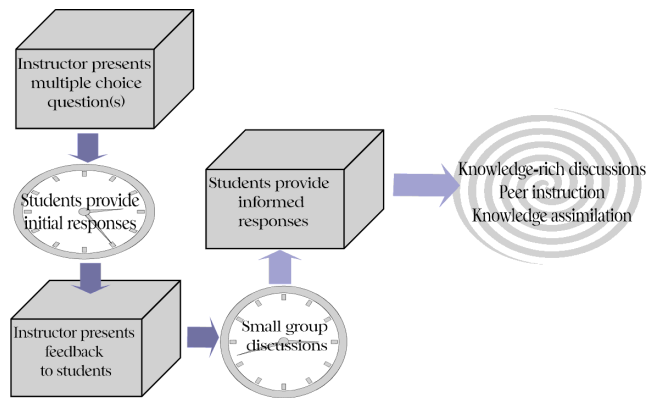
Instructor presents multiple choice question(s)

Students provide initial responses

Instructor presents feedback to students

Small group discussions

Students provide informed responses

Knowledge-rich discussions
Peer instruction
Knowledge assimilation